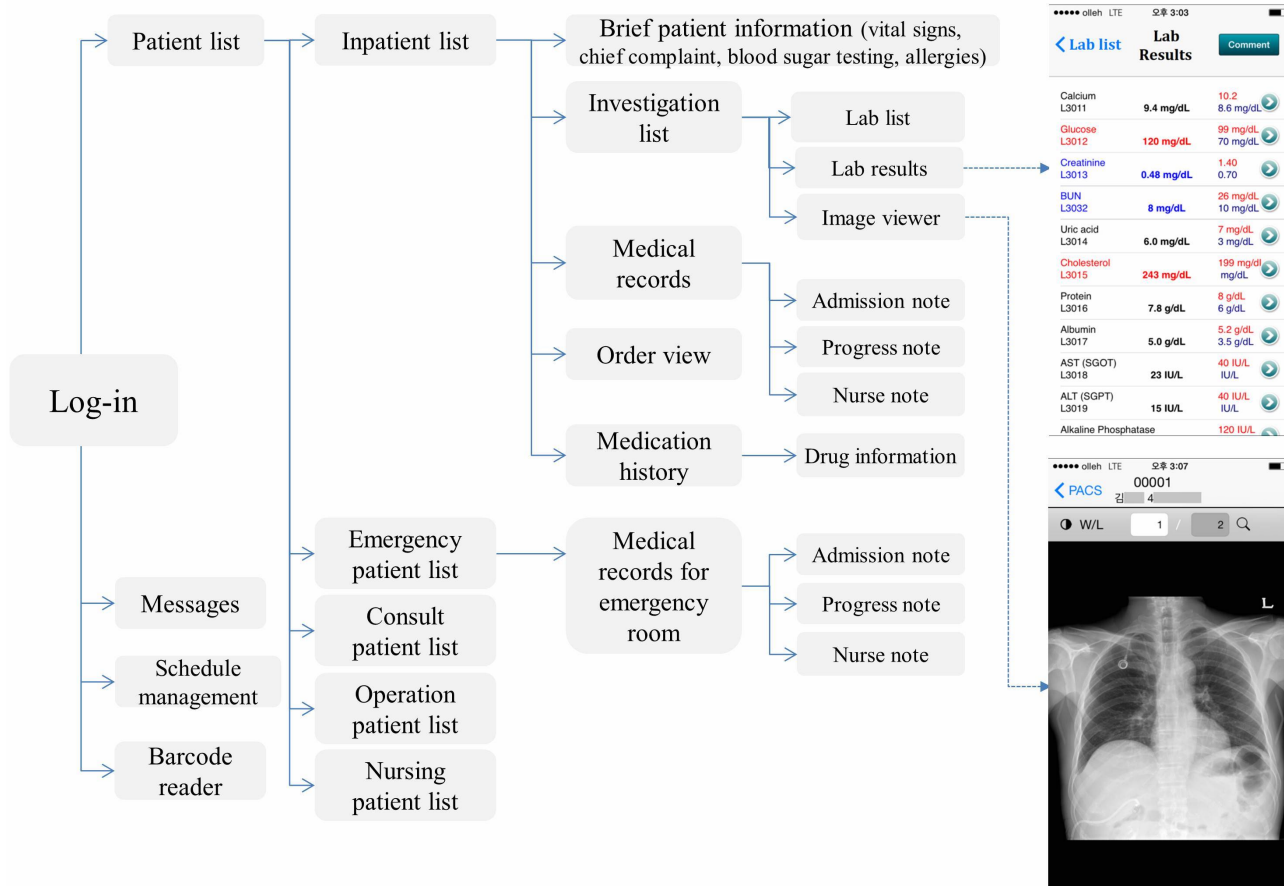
Log-in

Patient list

Inpatient list

Brief patient information (vital signs, chief complaint, blood sugar testing, allergies)

Investigation list

Lab list

Lab results

Image viewer

Medical records

Admission note

Progress note

Nurse note

Order view

Medication history

Drug information

Emergency patient list

Medical records for emergency room

Admission note

Progress note

Nurse note

Consult patient list

Operation patient list

Nursing patient list

Messages

Schedule management

Barcode reader

●●●●● olleh LTE 오후 3:03
Lab list
Lab Results
Comment

| | | |
|---|---|---|
| Calcium L3011 | 9.4 mg/dL | 10.2 8.6 mg/dL |
| Glucose L3012 | 120 mg/dL | 99 mg/dL 70 mg/dL |
| Creatinine L3013 | 0.48 mg/dL | 1.40 0.70 |
| BUN L3032 | 8 mg/dL | 26 mg/dL 10 mg/dL |
| Uric acid L3014 | 6.0 mg/dL | 7 mg/dL 3 mg/dL |
| Cholesterol L3015 | 243 mg/dL | 199 mg/dL mg/dL |
| Protein L3016 | 7.8 g/dL | 8 g/dL 6 g/dL |
| Albumin L3017 | 5.0 g/dL | 5.2 g/dL 3.5 g/dL |
| AST (SGOT) L3018 | 23 IU/L | 40 IU/L IU/L |
| ALT (SGPT) L3019 | 15 IU/L | 40 IU/L IU/L |
| Alkaline Phosphatase | | 120 IU/L |

●●●●● olleh LTE 오후 3:07
PACS
00001
김 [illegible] 4 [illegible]
W/L 1 / 2
L